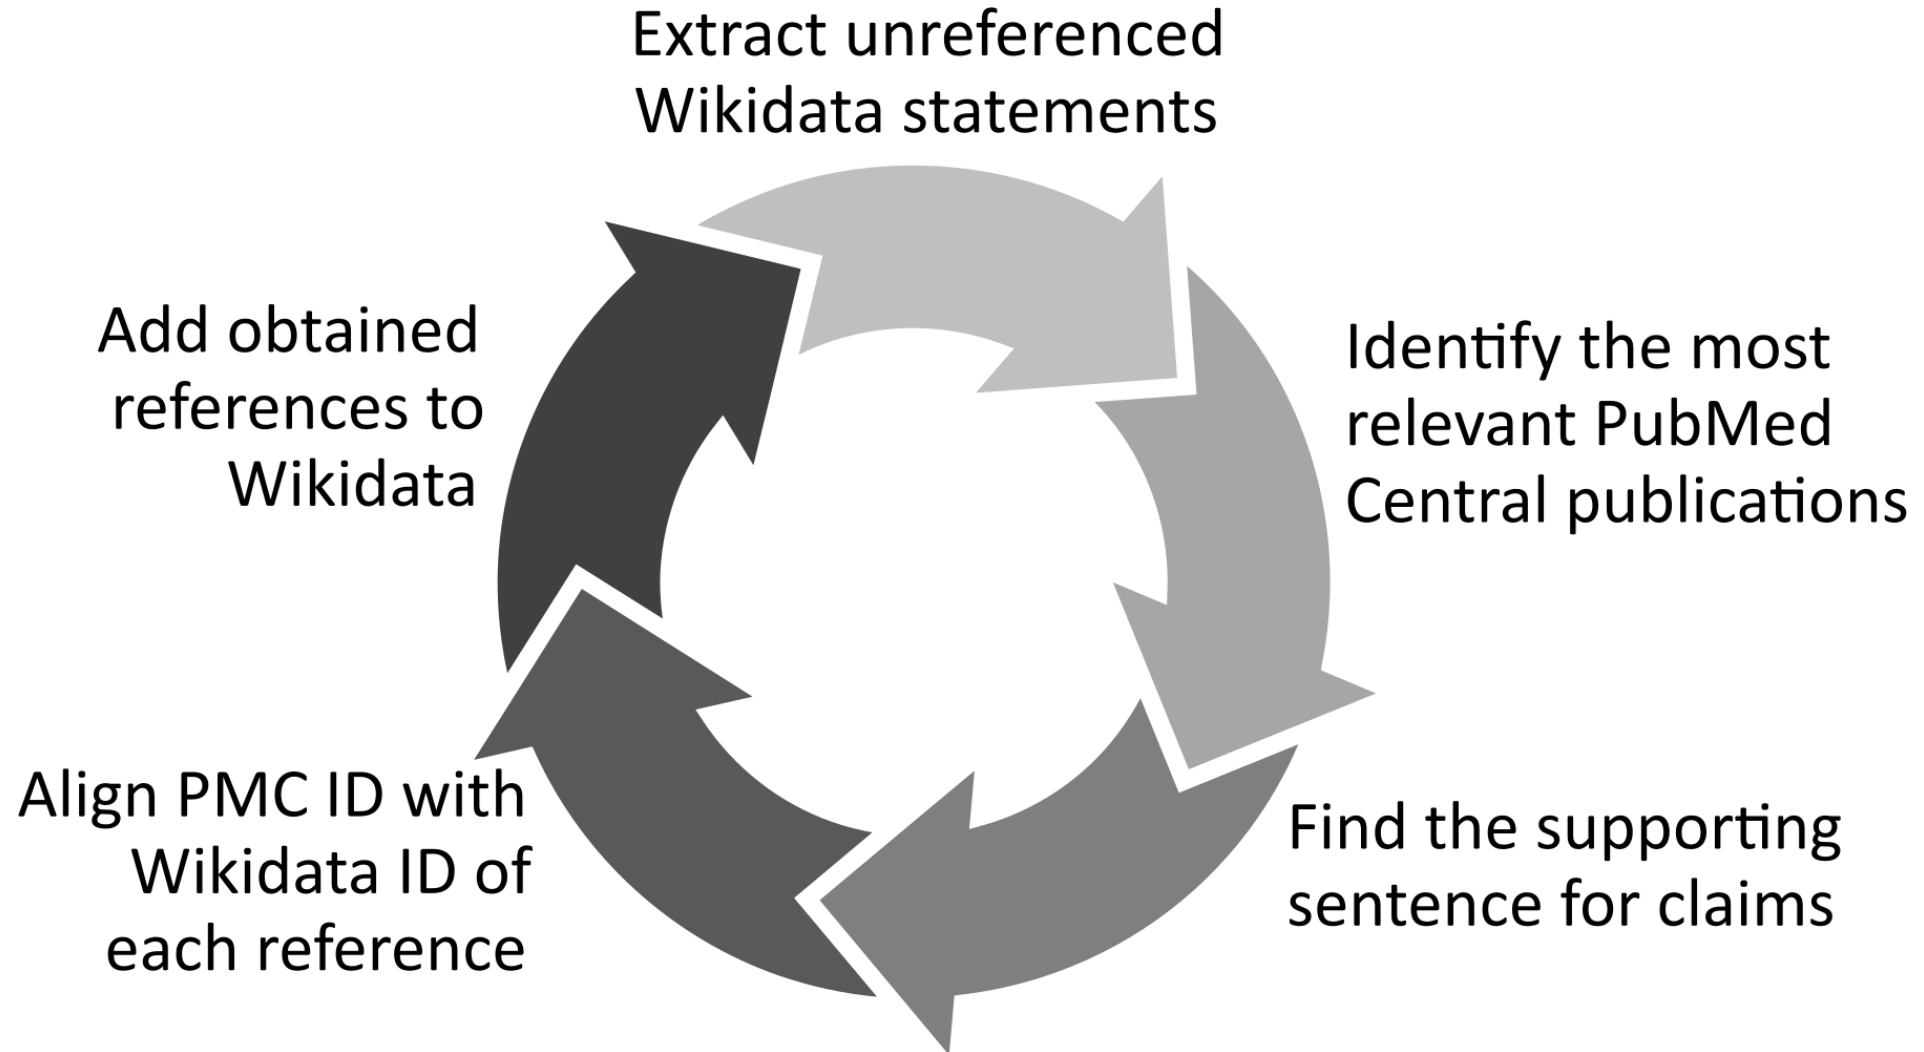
Extract unreferenced Wikidata statements

Identify the most relevant PubMed Central publications

Find the supporting sentence for claims

Align PMC ID with Wikidata ID of each reference

Add obtained references to Wikidata